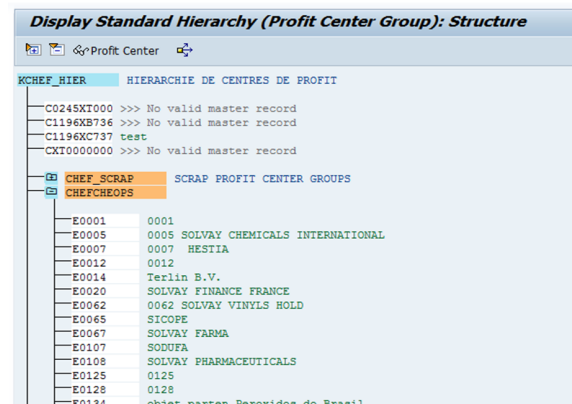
Display Standard Hierarchy (Profit Center Group): Structure

Profit Center

KCHEF_HIER HIERARCHIE DE CENTRES DE PROFIT

C0245XT000 >>> No valid master record
C1196XB736 >>> No valid master record
C1196XC737 test
CXT0000000 >>> No valid master record

CHEF_SCRAP SCRAP PROFIT CENTER GROUPS
CHEFCHEOPS

E0001 0001
E0005 0005 SOLVAY CHEMICALS INTERNATIONAL
E0007 0007 HESTIA
E0012 0012
E0014 Terlin B.V.
E0020 SOLVAY FINANCE FRANCE
E0062 0062 SOLVAY VINYLS HOLD
E0065 SICOPE
E0067 SOLVAY FARMA
E0107 SODUFA
E0108 SOLVAY PHARMACEUTICALS
E0125 0125
E0128 0128
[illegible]